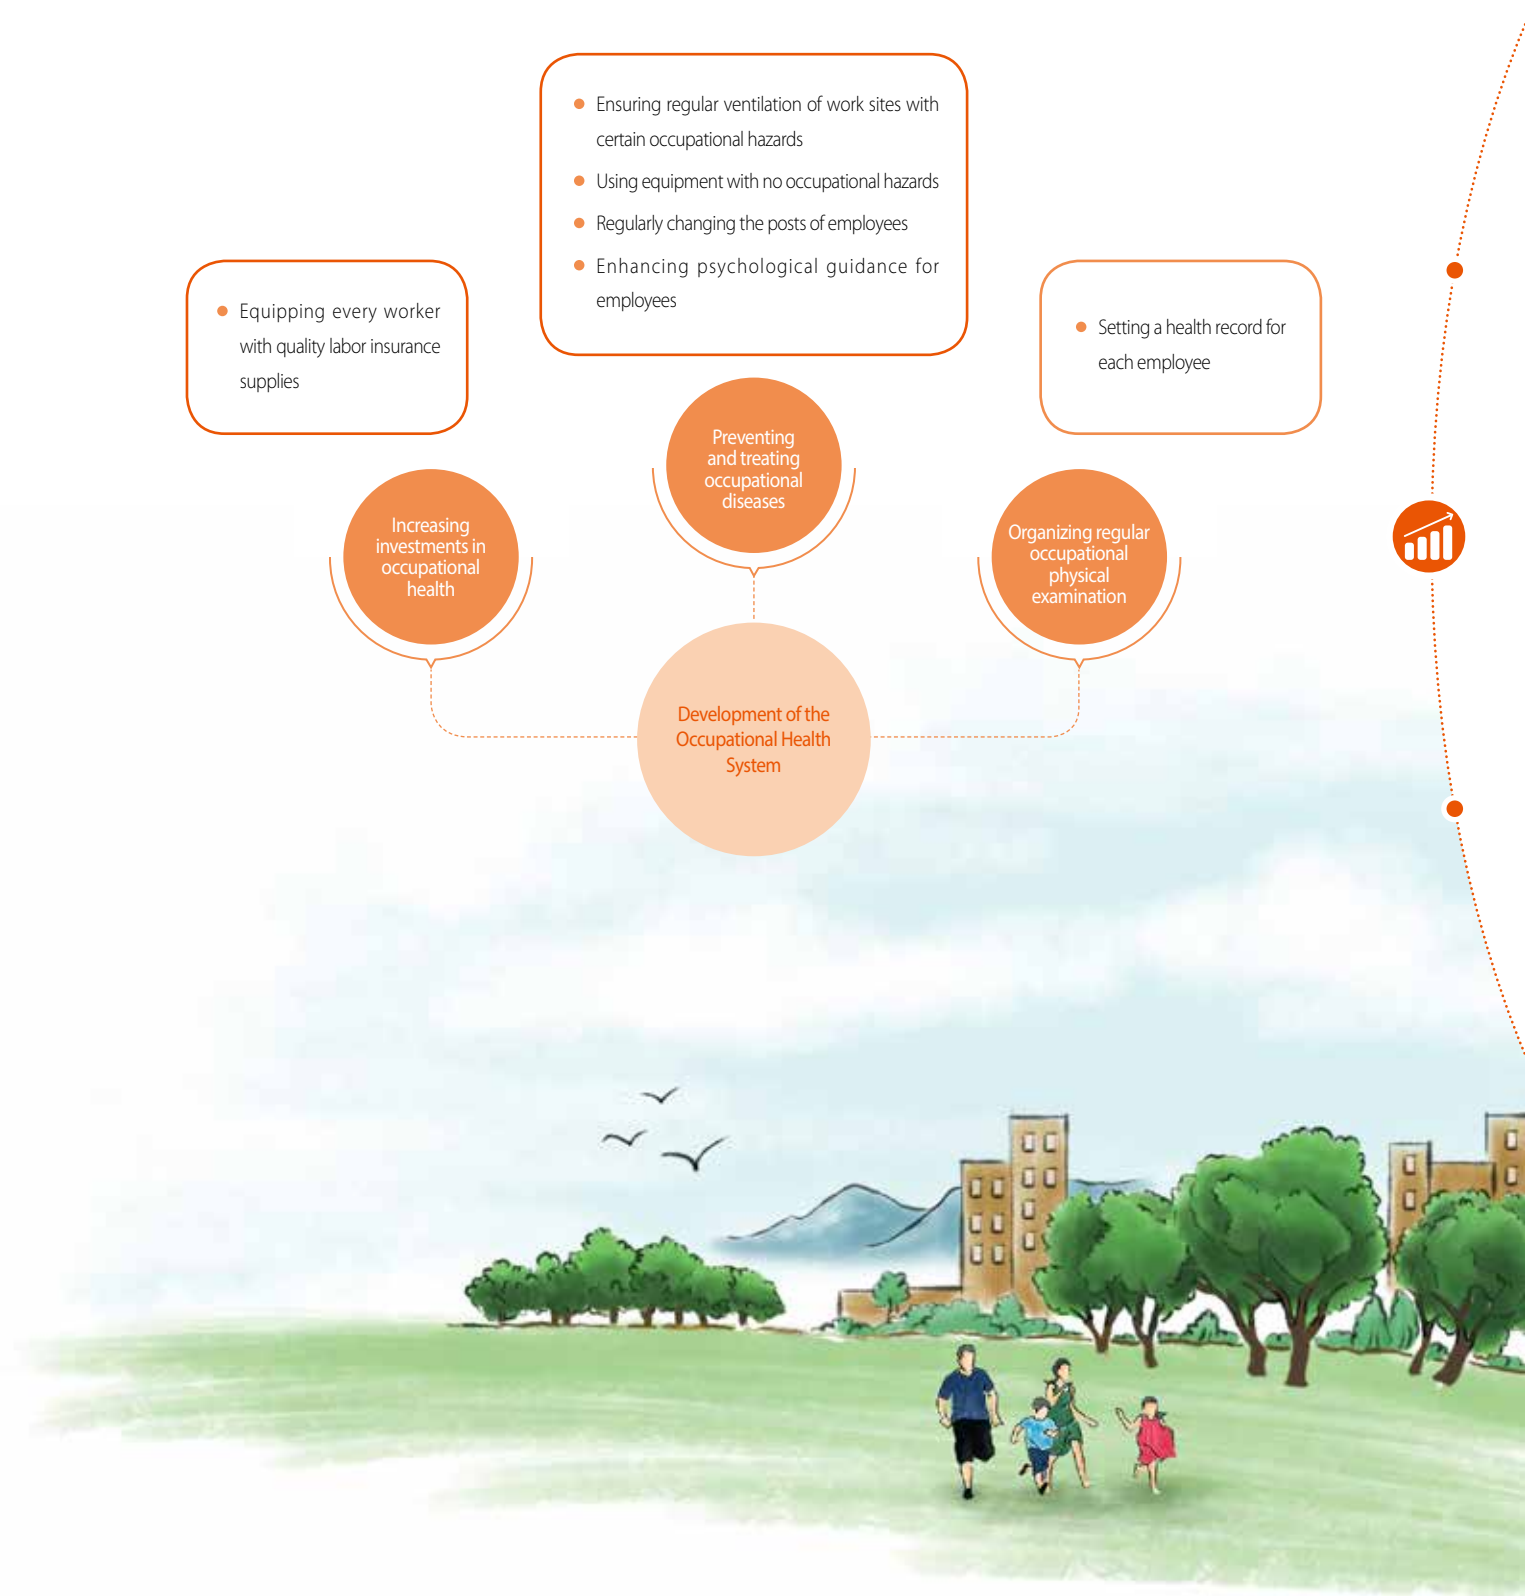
Ensuring regular ventilation of work sites with certain occupational hazards

Using equipment with no occupational hazards

Regularly changing the posts of employees

Enhancing psychological guidance for employees

Equipping every worker with quality labor insurance supplies

Setting a health record for each employee

Preventing and treating occupational diseases

Increasing investments in occupational health

Organizing regular occupational physical examination

Development of the Occupational Health System